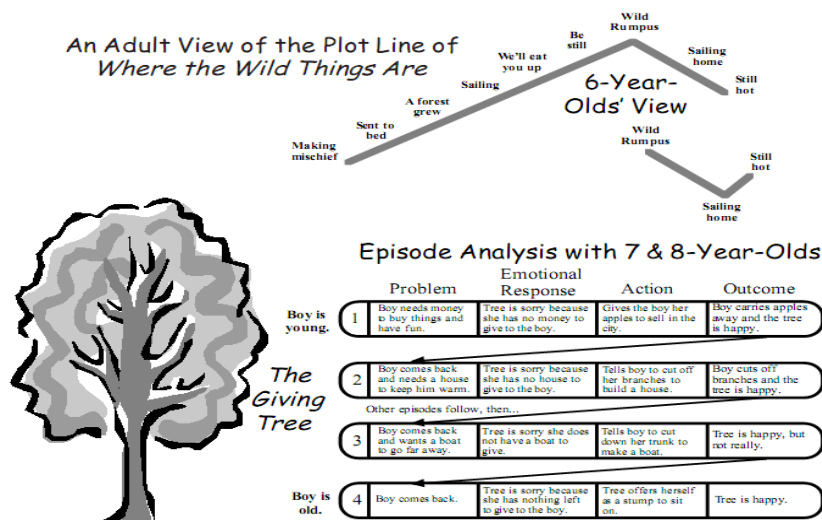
An Adult View of the Plot Line of
*Where the Wild Things Are*

Making mischief
Sent to bed
A forest grew
Sailing
We'll eat you up
Be still
Wild Rumpus
Sailing home
Still hot

6-Year-Olds' View

Wild Rumpus
Sailing home
Still hot

Episode Analysis with 7 & 8-Year-Olds

| | Problem | Emotional Response | Action | Outcome |
|---|---|---|---|---|
| Boy is young. 1 | Boy needs money to buy things and have fun. | Tree is sorry because she has no money to give to the boy. | Gives the boy her apples to sell in the city. | Boy carries apples away and the tree is happy. |
| 2 | Boy comes back and needs a house to keep him warm. | Tree is sorry because she has no house to give to the boy. | Tells boy to cut off her branches to build a house. | Boy cuts off branches and the tree is happy. |

Other episodes follow, then...

| | Problem | Emotional Response | Action | Outcome |
|---|---|---|---|---|
| 3 | Boy comes back and wants a boat to go far away. | Tree is sorry she does not have a boat to give. | Tells boy to cut down her trunk to make a boat. | Tree is happy, but not really. |
| Boy is old. 4 | Boy comes back. | Tree is sorry because she has nothing left to give to the boy. | Tree offers herself as a stump to sit on. | Tree is happy. |

The Giving Tree